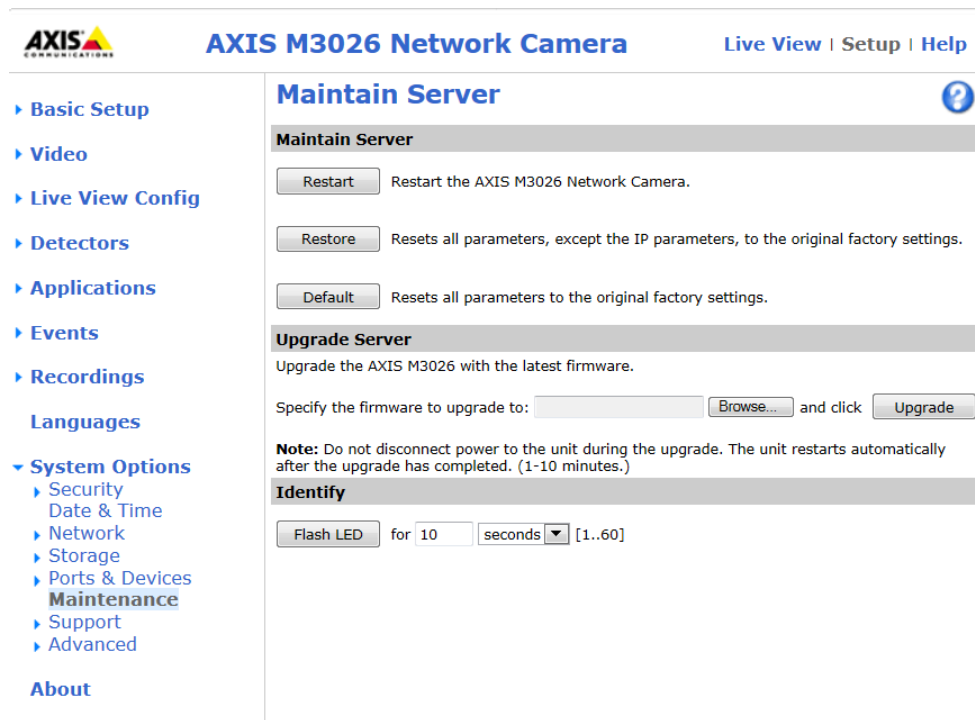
AXIS COMMUNICATIONS

AXIS M3026 Network Camera

Live View | Setup | Help

Basic Setup
Video
Live View Config
Detectors
Applications
Events
Recordings
Languages
System Options
Security
Date & Time
Network
Storage
Ports & Devices
Maintenance
Support
Advanced
About

Maintain Server

Maintain Server

Restart Restart the AXIS M3026 Network Camera.

Restore Resets all parameters, except the IP parameters, to the original factory settings.

Default Resets all parameters to the original factory settings.

Upgrade Server

Upgrade the AXIS M3026 with the latest firmware.

Specify the firmware to upgrade to: Browse... and click Upgrade

**Note:** Do not disconnect power to the unit during the upgrade. The unit restarts automatically after the upgrade has completed. (1-10 minutes.)

Identify

Flash LED for 10 seconds [1..60]